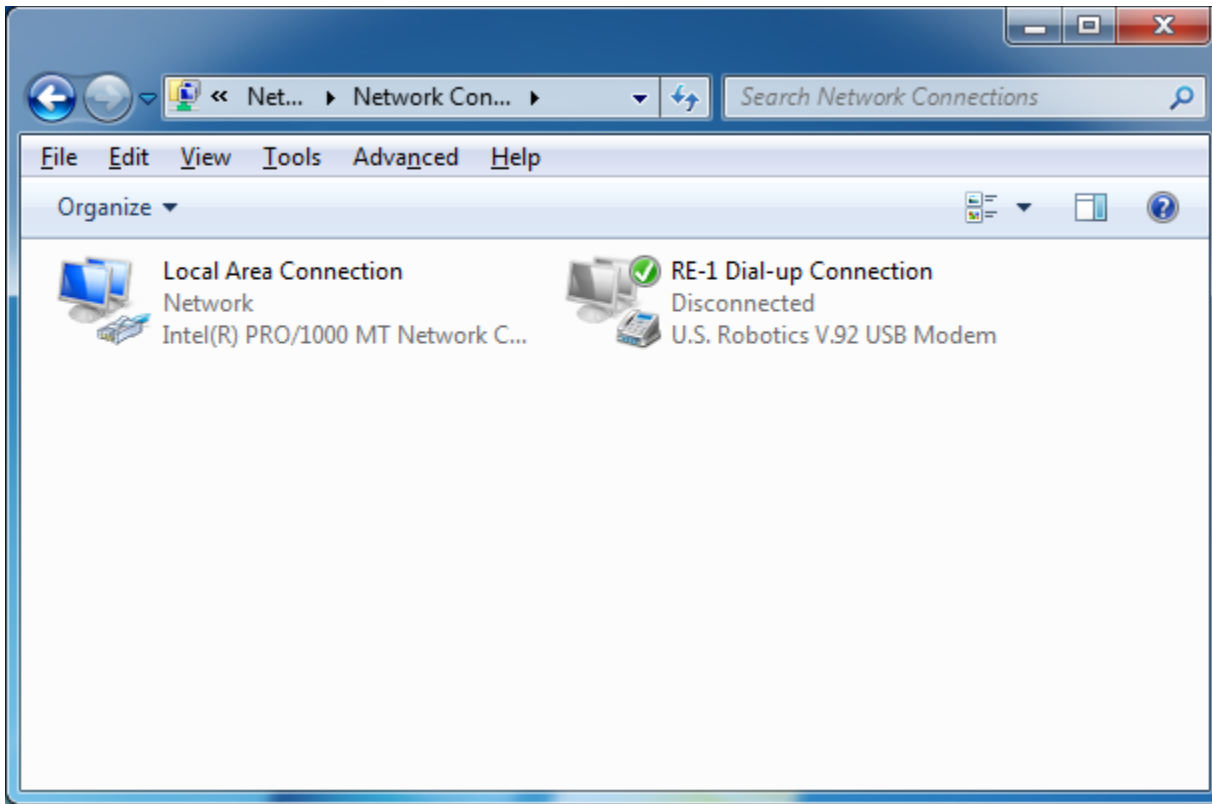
« Net... ▸ Network Con... ▸

Search Network Connections

File Edit View Tools Advanced Help

Organize ▾

Local Area Connection
Network
Intel(R) PRO/1000 MT Network C...

RE-1 Dial-up Connection
Disconnected
U.S. Robotics V.92 USB Modem